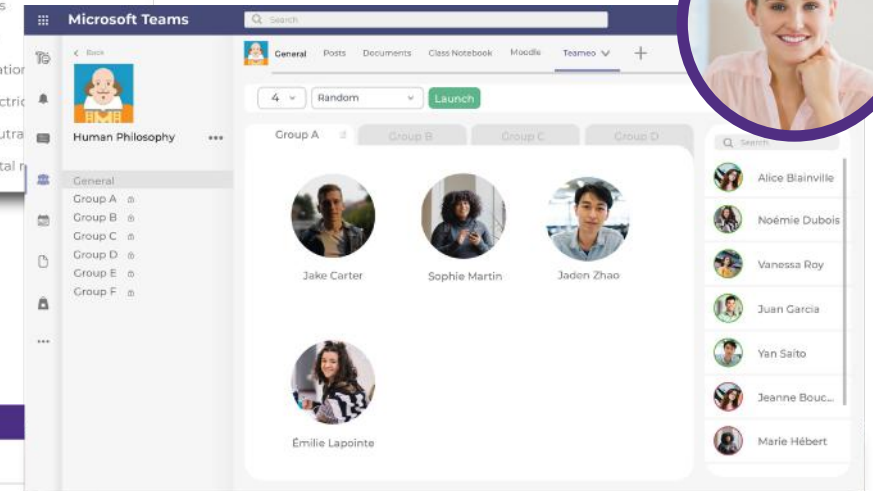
s
ation
ectric
utra
tal r

Microsoft Teams
Search

< Back
Human Philosophy •••

General
Group A
Group B
Group C
Group D
Group E
Group F

General Posts Documents Class Notebook Moodle Teameo +

4 Random Launch

Group A Group B Group C Group D

Jake Carter
Sophie Martin
Jaden Zhao
Émilie Lapointe

Search
Alice Blainville
Noémie Dubois
Vanessa Roy
Juan Garcia
Yan Saito
Jeanne Bouc...
Marie Hébert